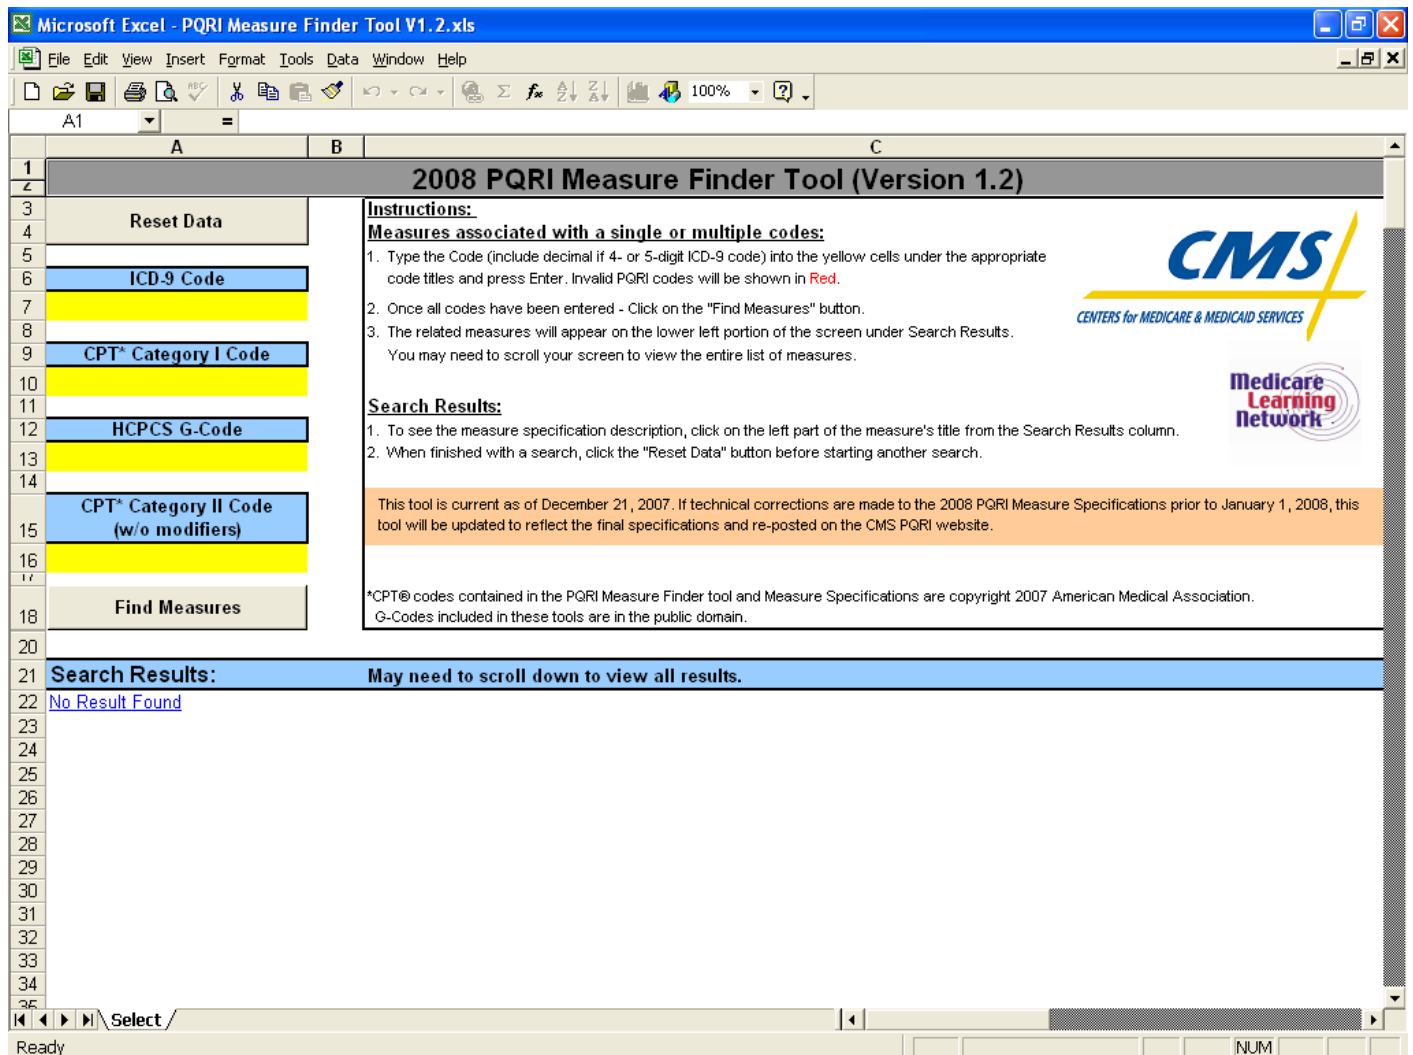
Microsoft Excel - PQRI Measure Finder Tool V1.2.xls

File Edit View Insert Format Tools Data Window Help

100%

A1 =

A B C

1 2008 PQRI Measure Finder Tool (Version 1.2)

3 Reset Data

Instructions:

Measures associated with a single or multiple codes:

1. Type the Code (include decimal if 4- or 5-digit ICD-9 code) into the yellow cells under the appropriate code titles and press Enter. Invalid PQRI codes will be shown in Red.

2. Once all codes have been entered - Click on the "Find Measures" button.

3. The related measures will appear on the lower left portion of the screen under Search Results. You may need to scroll your screen to view the entire list of measures.

CMS
CENTERS for MEDICARE & MEDICAID SERVICES

Medicare Learning Network

ICD-9 Code

CPT* Category I Code

HCPCS G-Code

Search Results:

1. To see the measure specification description, click on the left part of the measure's title from the Search Results column.

2. When finished with a search, click the "Reset Data" button before starting another search.

CPT* Category II Code (w/o modifiers)

This tool is current as of December 21, 2007. If technical corrections are made to the 2008 PQRI Measure Specifications prior to January 1, 2008, this tool will be updated to reflect the final specifications and re-posted on the CMS PQRI website.

Find Measures

*CPT® codes contained in the PQRI Measure Finder tool and Measure Specifications are copyright 2007 American Medical Association. G-Codes included in these tools are in the public domain.

21 Search Results: May need to scroll down to view all results.

22 No Result Found

3 4 5 6 7 8 9 10 11 12 13 14 15 16 17 18 20 23 24 25 26 27 28 29 30 31 32 33 34 35

Select

Ready NUM